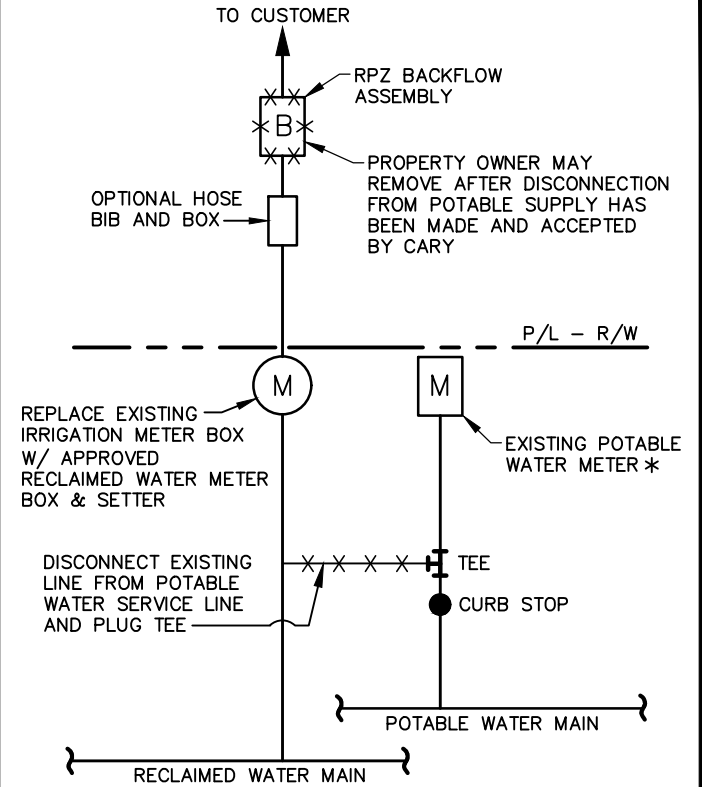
TO CUSTOMER

RPZ BACKFLOW ASSEMBLY

B

PROPERTY OWNER MAY REMOVE AFTER DISCONNECTION FROM POTABLE SUPPLY HAS BEEN MADE AND ACCEPTED BY CARY

OPTIONAL HOSE BIB AND BOX

P/L – R/W

M

M

REPLACE EXISTING IRRIGATION METER BOX W/ APPROVED RECLAIMED WATER METER BOX & SETTER

EXISTING POTABLE WATER METER *

DISCONNECT EXISTING LINE FROM POTABLE WATER SERVICE LINE AND PLUG TEE

TEE

CURB STOP

POTABLE WATER MAIN

RECLAIMED WATER MAIN